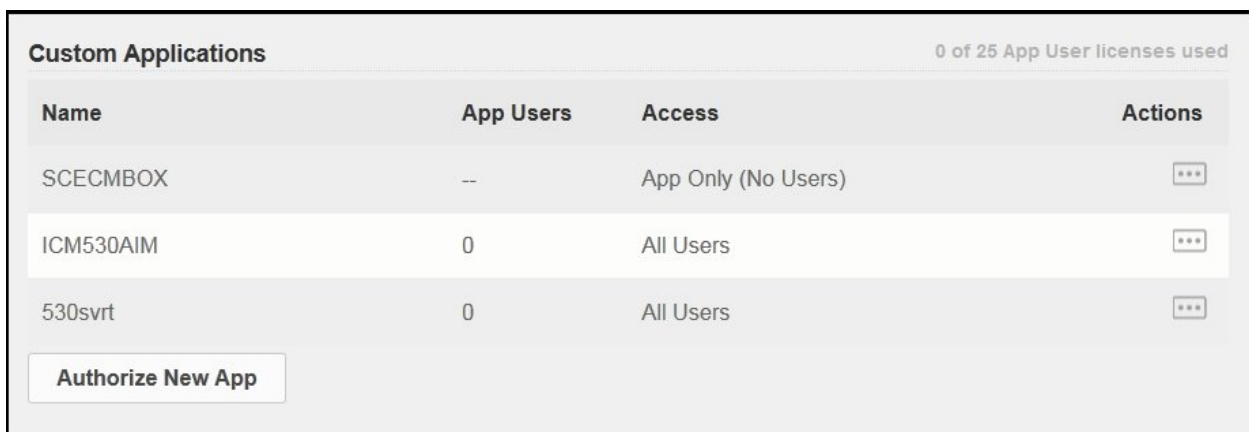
Custom Applications

0 of 25 App User licenses used

| Name | App Users | Access | Actions |
|---|---|---|---|
| SCECMBOX | -- | App Only (No Users) | ... |
| ICM530AIM | 0 | All Users | ... |
| 530svrt | 0 | All Users | ... |

Authorize New App